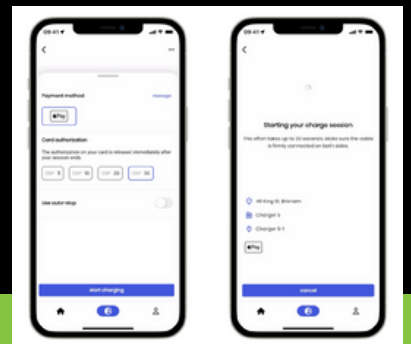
09:41

Payment method

Manage

Pay

Card authorization

The authorization on your card is released immediately after your session ends.

GBP 5

GBP 10

GBP 20

GBP 30

Use auto-stop

Start charging

09:41

Starting your charge session

This often takes up to 30 seconds. Make sure the cable is firmly connected on both sides.

48 King St, Bristol

Charger 1

Charger 5-1

Pay

Cancel